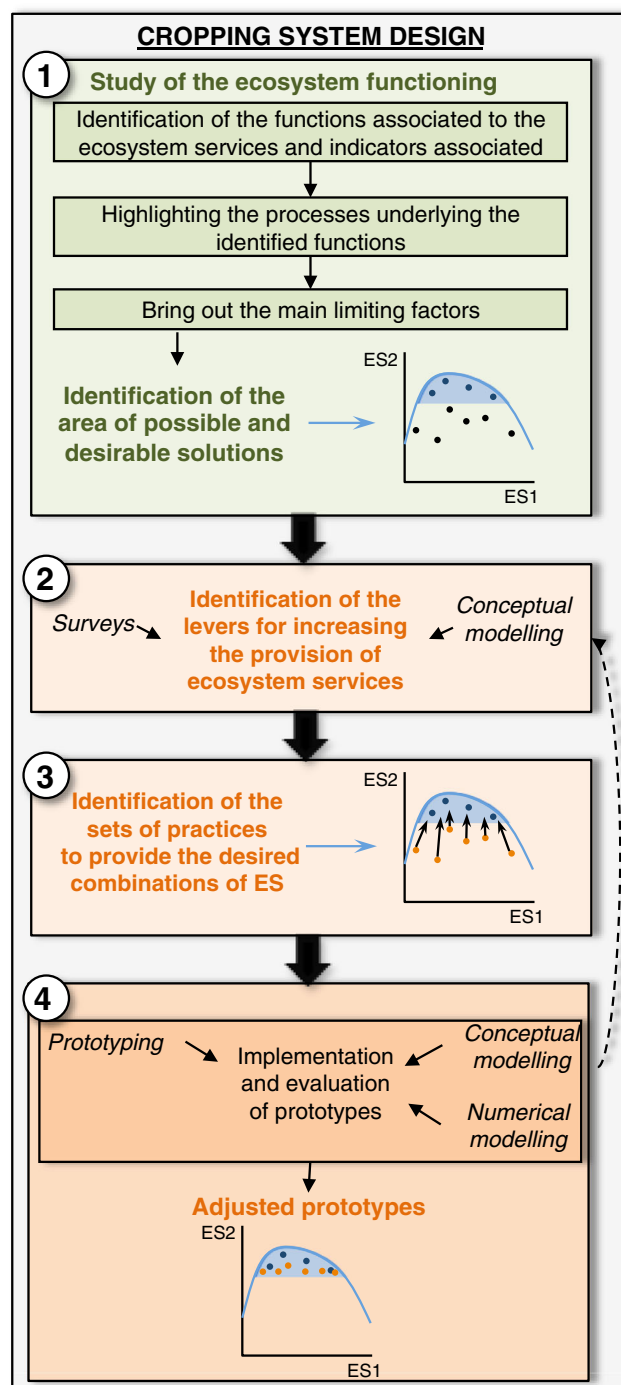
CROPPING SYSTEM DESIGN

1

Study of the ecosystem functioning

Identification of the functions associated to the ecosystem services and indicators associated

Highlighting the processes underlying the identified functions

Bring out the main limiting factors

Identification of the area of possible and desirable solutions

ES2

ES1

2

Surveys

Identification of the levers for increasing the provision of ecosystem services

Conceptual modelling

3

Identification of the sets of practices to provide the desired combinations of ES

ES2

ES1

4

Prototyping

Implementation and evaluation of prototypes

Conceptual modelling

Numerical modelling

Adjusted prototypes

ES2

ES1